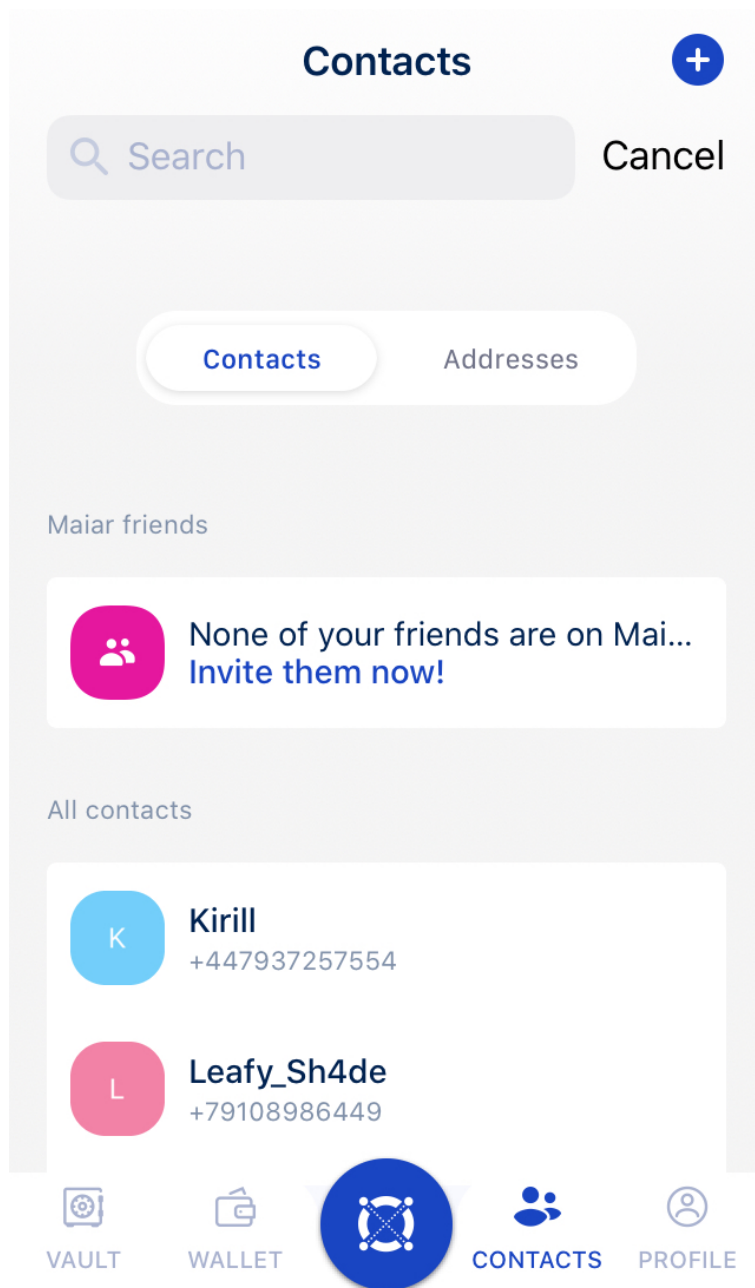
Contacts

Search

Cancel

Contacts

Addresses

Maiar friends

None of your friends are on Mai...
Invite them now!

All contacts

K
Kirill
+447937257554

L
Leafy_Sh4de
+79108986449

VAULT

WALLET

CONTACTS

PROFILE